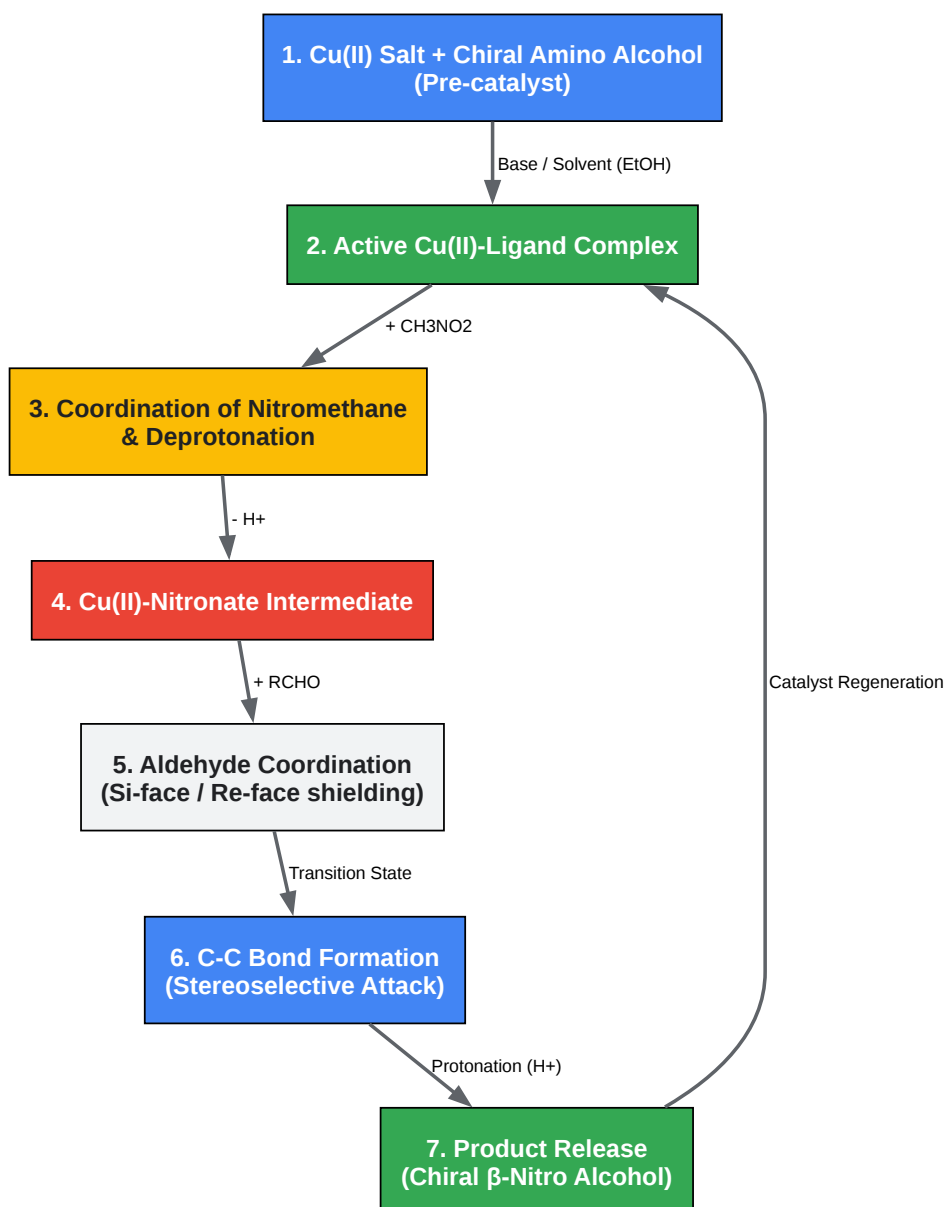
1. Cu(II) Salt + Chiral Amino Alcohol (Pre-catalyst)

Base / Solvent (EtOH)

2. Active Cu(II)-Ligand Complex

+ CH3NO2

3. Coordination of Nitromethane & Deprotonation

- H+

4. Cu(II)-Nitronate Intermediate

+ RCHO

5. Aldehyde Coordination (Si-face / Re-face shielding)

Transition State

6. C-C Bond Formation (Stereoselective Attack)

Protonation (H+)

7. Product Release (Chiral β-Nitro Alcohol)

Catalyst Regeneration